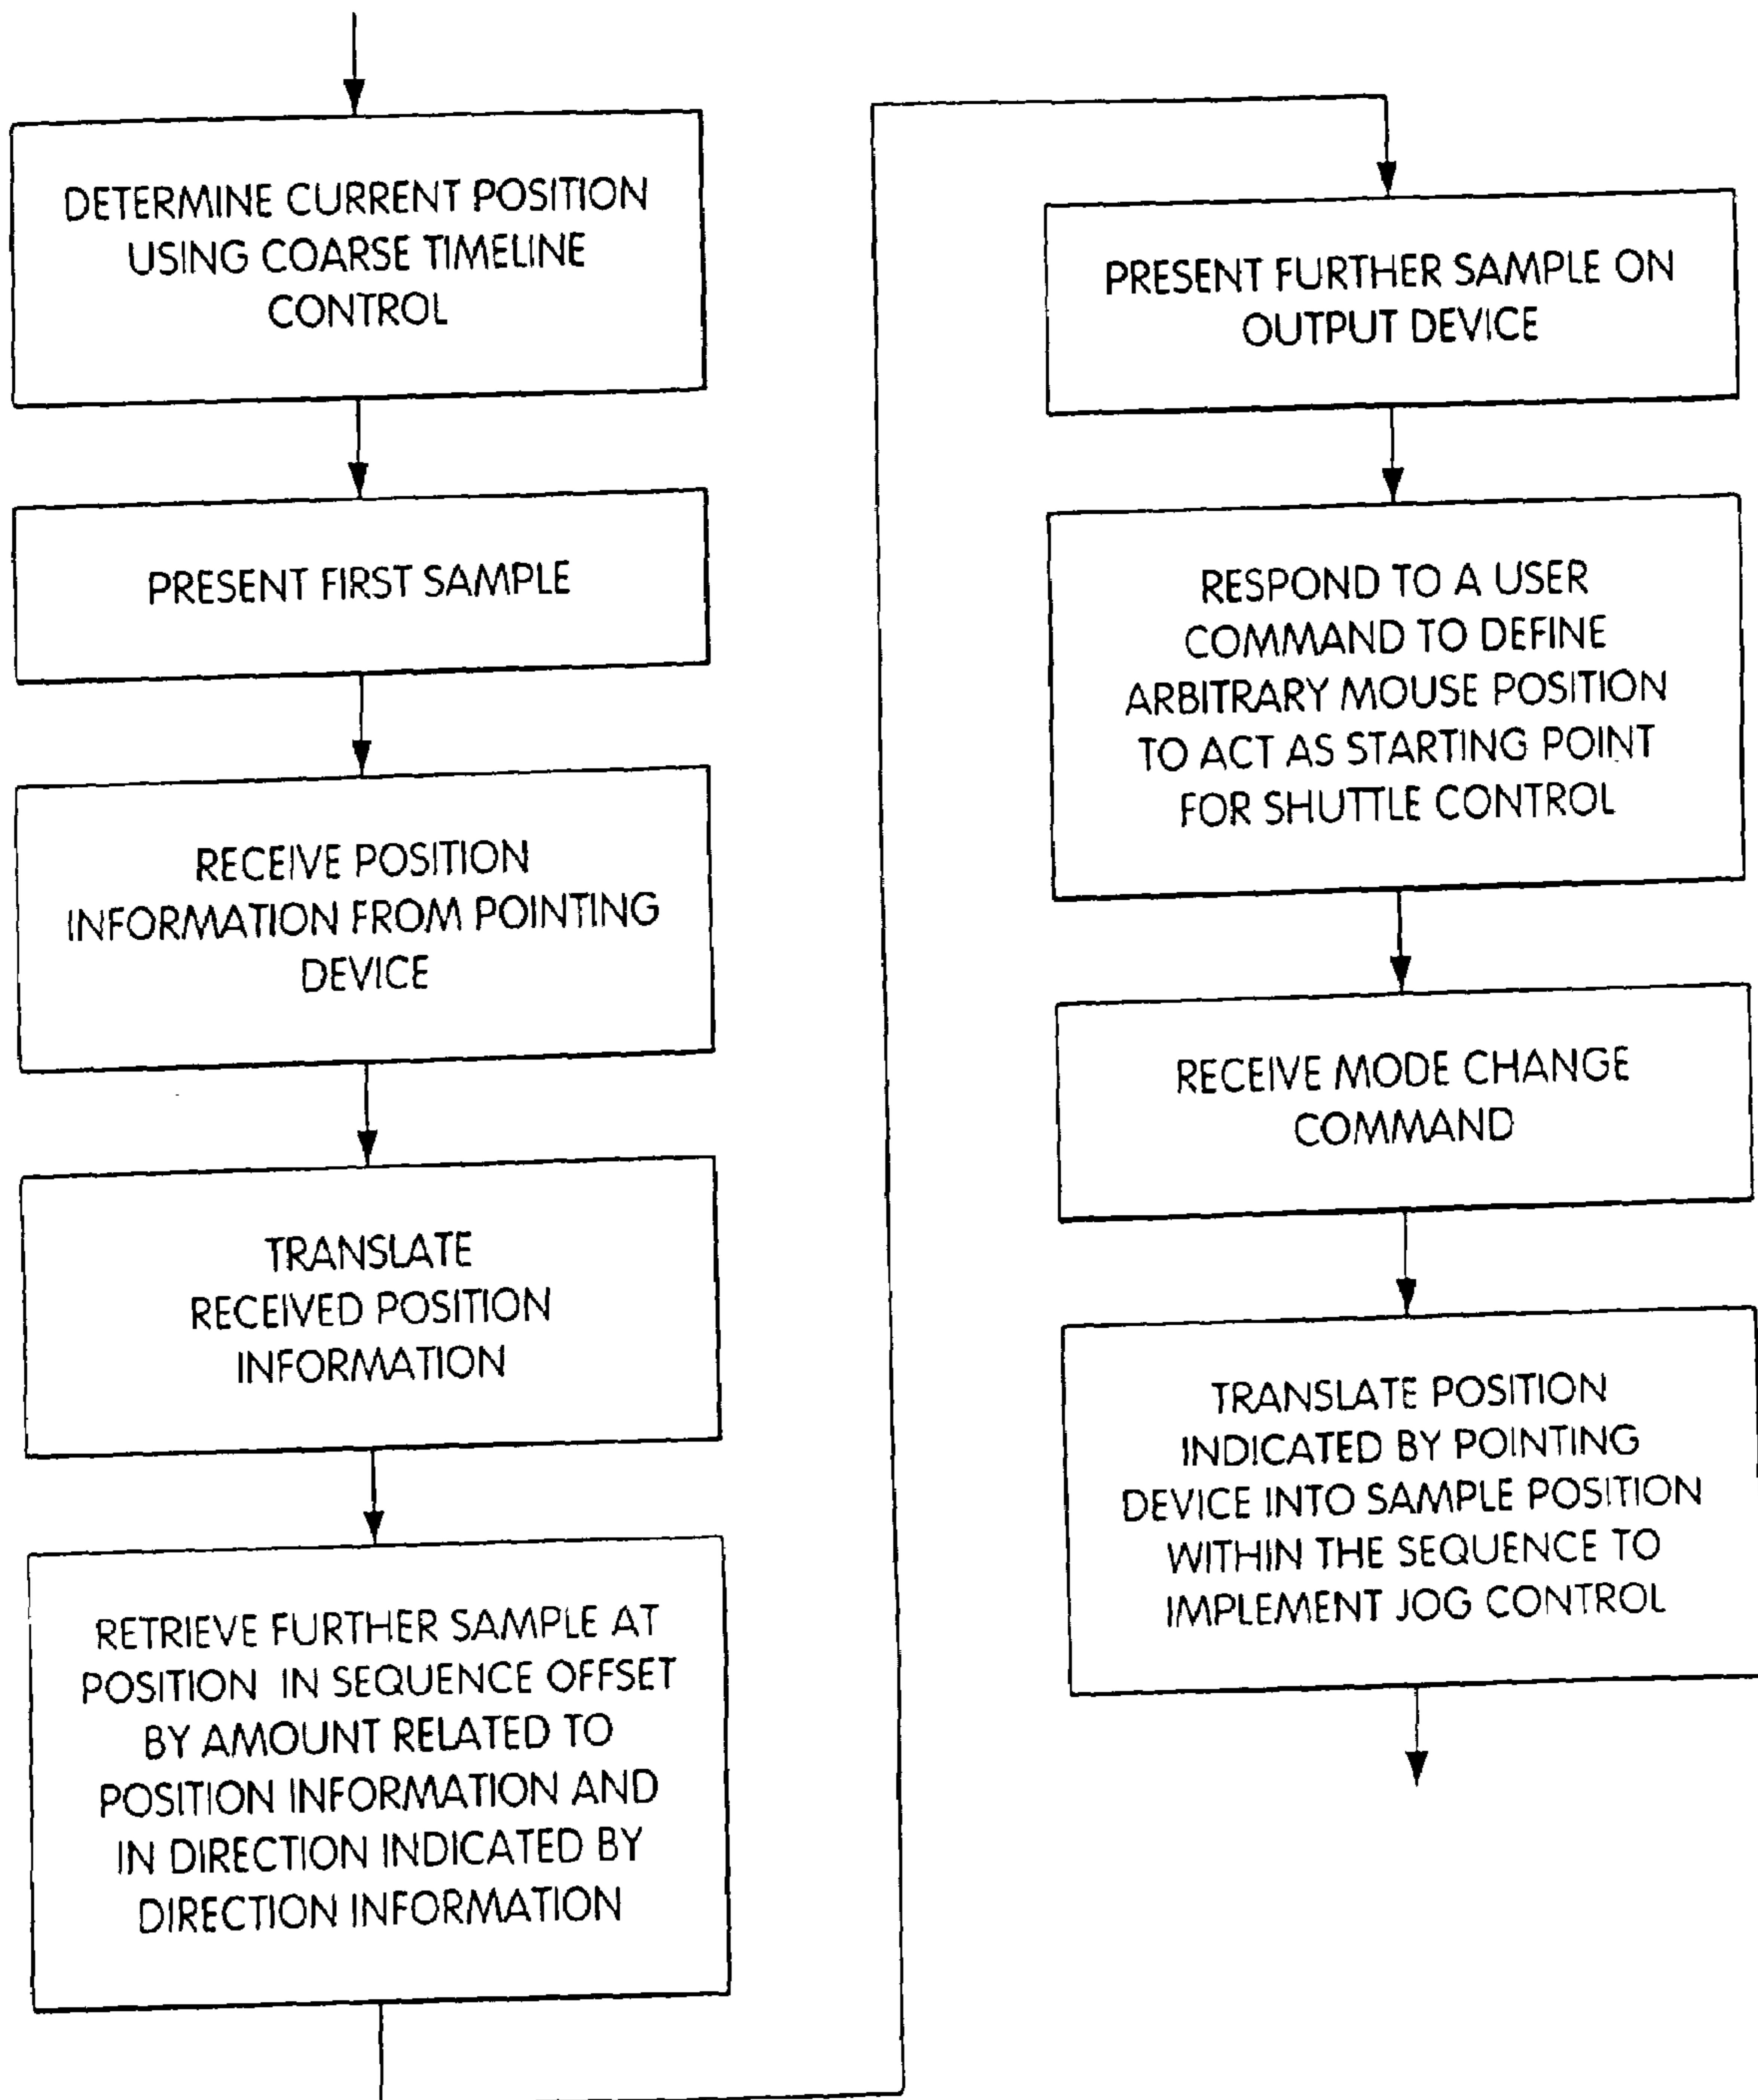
DETERMINE CURRENT POSITION USING COARSE TIMELINE CONTROL

PRESENT FIRST SAMPLE

RECEIVE POSITION INFORMATION FROM POINTING DEVICE

TRANSLATE RECEIVED POSITION INFORMATION

RETRIEVE FURTHER SAMPLE AT POSITION IN SEQUENCE OFFSET BY AMOUNT RELATED TO POSITION INFORMATION AND IN DIRECTION INDICATED BY DIRECTION INFORMATION

PRESENT FURTHER SAMPLE ON OUTPUT DEVICE

RESPOND TO A USER COMMAND TO DEFINE ARBITRARY MOUSE POSITION TO ACT AS STARTING POINT FOR SHUTTLE CONTROL

RECEIVE MODE CHANGE COMMAND

TRANSLATE POSITION INDICATED BY POINTING DEVICE INTO SAMPLE POSITION WITHIN THE SEQUENCE TO IMPLEMENT JOG CONTROL